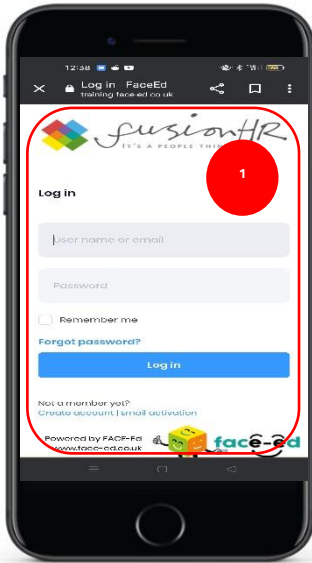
12:38

Log in FaceEd
training.face-ed.co.uk

fusionHR
IT'S A PEOPLE THING

1

Log in

User name or email

Password

Remember me

Forgot password?

Log in

Not a member yet?
Create account | Email activation

Powered by FACE-Ed
www.face-ed.co.uk

face-ed